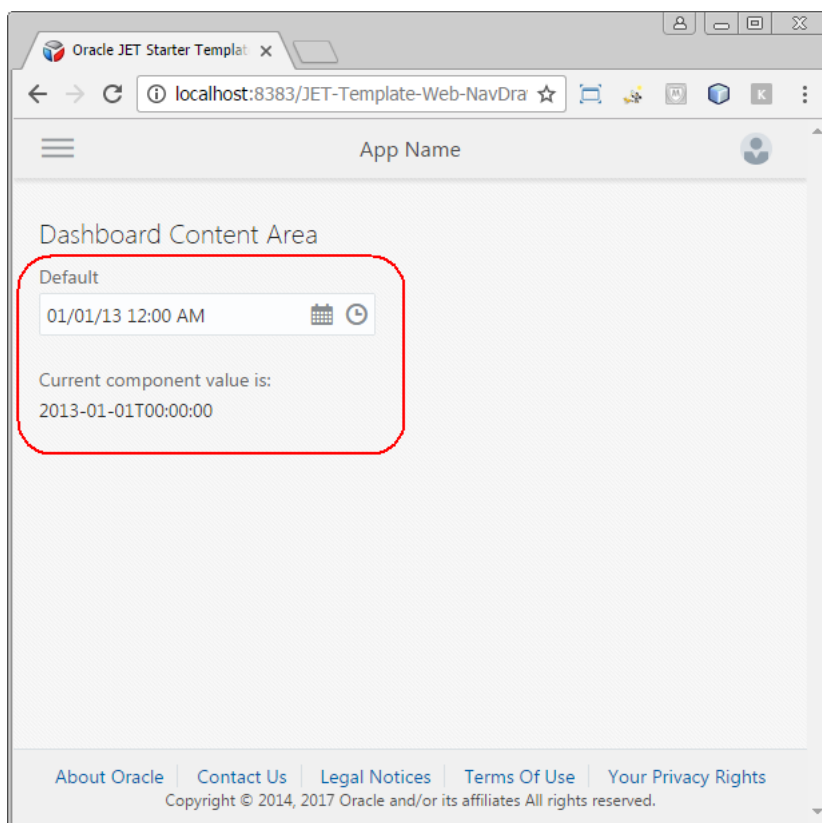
Oracle JET Starter Templat ×

localhost:8383/JET-Template-Web-NavDra

App Name

Dashboard Content Area

Default

01/01/13 12:00 AM

Current component value is:

2013-01-01T00:00:00

About Oracle | Contact Us | Legal Notices | Terms Of Use | Your Privacy Rights

Copyright © 2014, 2017 Oracle and/or its affiliates All rights reserved.